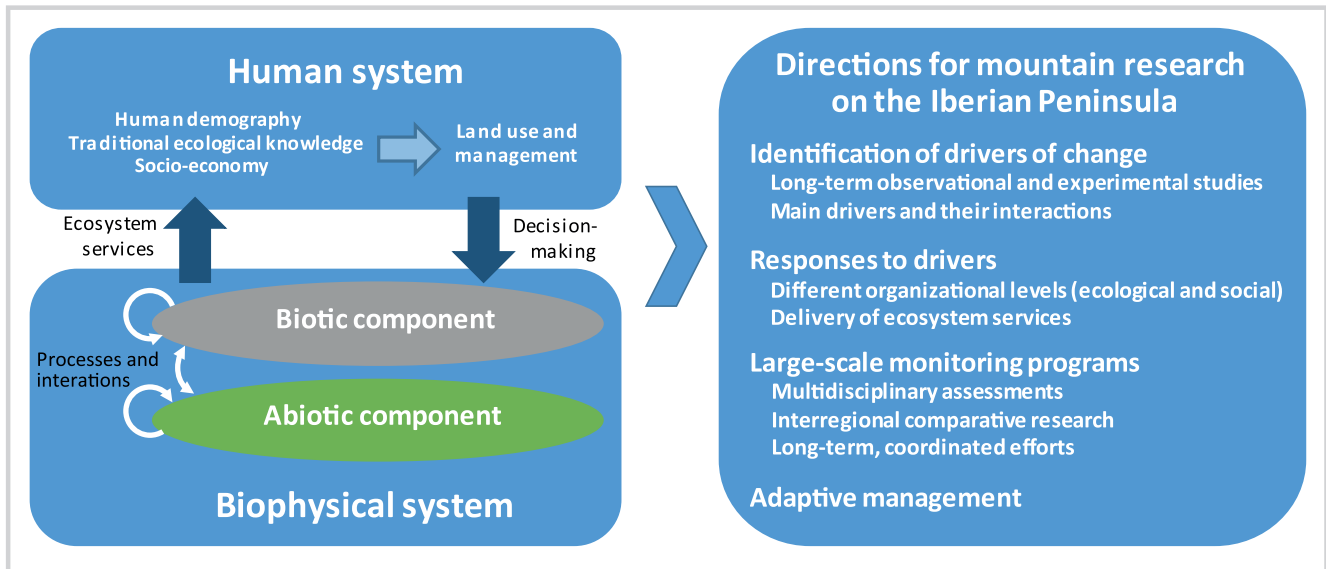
Human system

Human demography
Traditional ecological knowledge
Socio-economy

Land use and management

Ecosystem services

Decision-making

Biotic component

Processes and interations

Abiotic component

Biophysical system

Directions for mountain research on the Iberian Peninsula

Identification of drivers of change
Long-term observational and experimental studies
Main drivers and their interactions

Responses to drivers
Different organizational levels (ecological and social)
Delivery of ecosystem services

Large-scale monitoring programs
Multidisciplinary assessments
Interregional comparative research
Long-term, coordinated efforts

Adaptive management